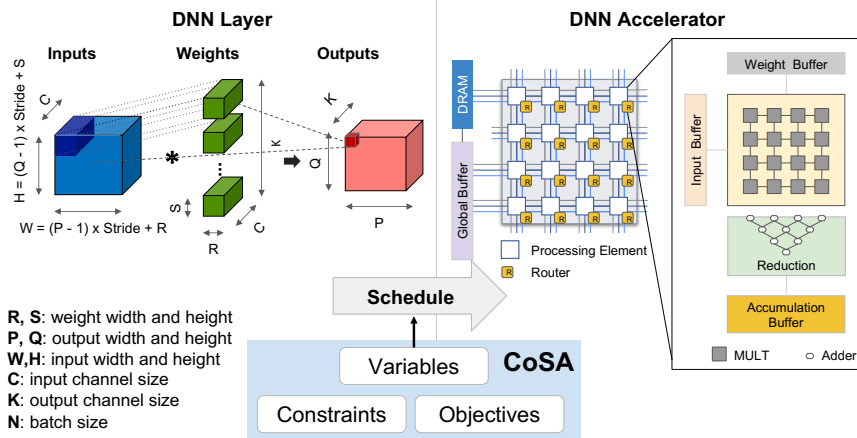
DNN Layer

Inputs

Weights

Outputs

H = (Q - 1) x Stride + S

C

W = (P - 1) x Stride + R

*

K

S

R

C

K

Q

P

DNN Accelerator

DRAM

Global Buffer

R

Processing Element

Router

Weight Buffer

Input Buffer

Reduction

Accumulation Buffer

MULT

Adder

Schedule

R, S: weight width and height
P, Q: output width and height
W,H: input width and height
C: input channel size
K: output channel size
N: batch size

Variables

CoSA

Constraints

Objectives